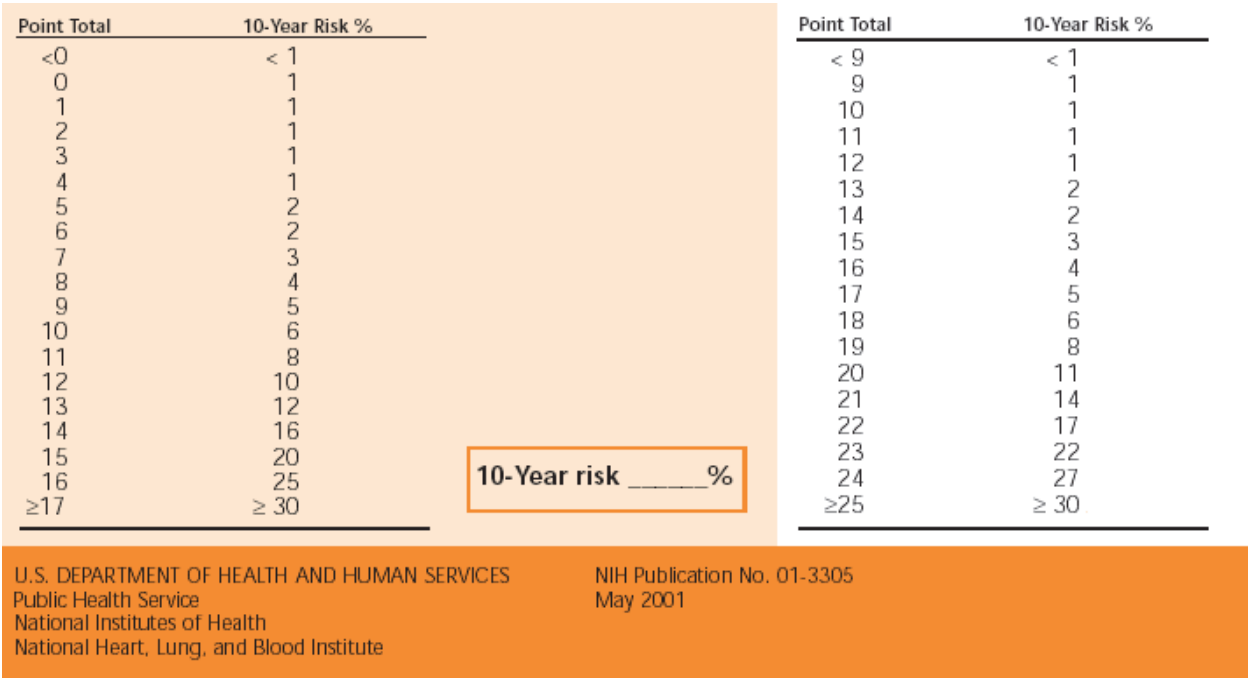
| Point Total | 10-Year Risk % |
|---|---|
| <0 | < 1 |
| 0 | 1 |
| 1 | 1 |
| 2 | 1 |
| 3 | 1 |
| 4 | 1 |
| 5 | 2 |
| 6 | 2 |
| 7 | 3 |
| 8 | 4 |
| 9 | 5 |
| 10 | 6 |
| 11 | 8 |
| 12 | 10 |
| 13 | 12 |
| 14 | 16 |
| 15 | 20 |
| 16 | 25 |
| ≥17 | ≥ 30 |

10-Year risk ______%

| Point Total | 10-Year Risk % |
|---|---|
| < 9 | < 1 |
| 9 | 1 |
| 10 | 1 |
| 11 | 1 |
| 12 | 1 |
| 13 | 2 |
| 14 | 2 |
| 15 | 3 |
| 16 | 4 |
| 17 | 5 |
| 18 | 6 |
| 19 | 8 |
| 20 | 11 |
| 21 | 14 |
| 22 | 17 |
| 23 | 22 |
| 24 | 27 |
| ≥25 | ≥ 30 |

U.S. DEPARTMENT OF HEALTH AND HUMAN SERVICES
Public Health Service
National Institutes of Health
National Heart, Lung, and Blood Institute

NIH Publication No. 01-3305
May 2001